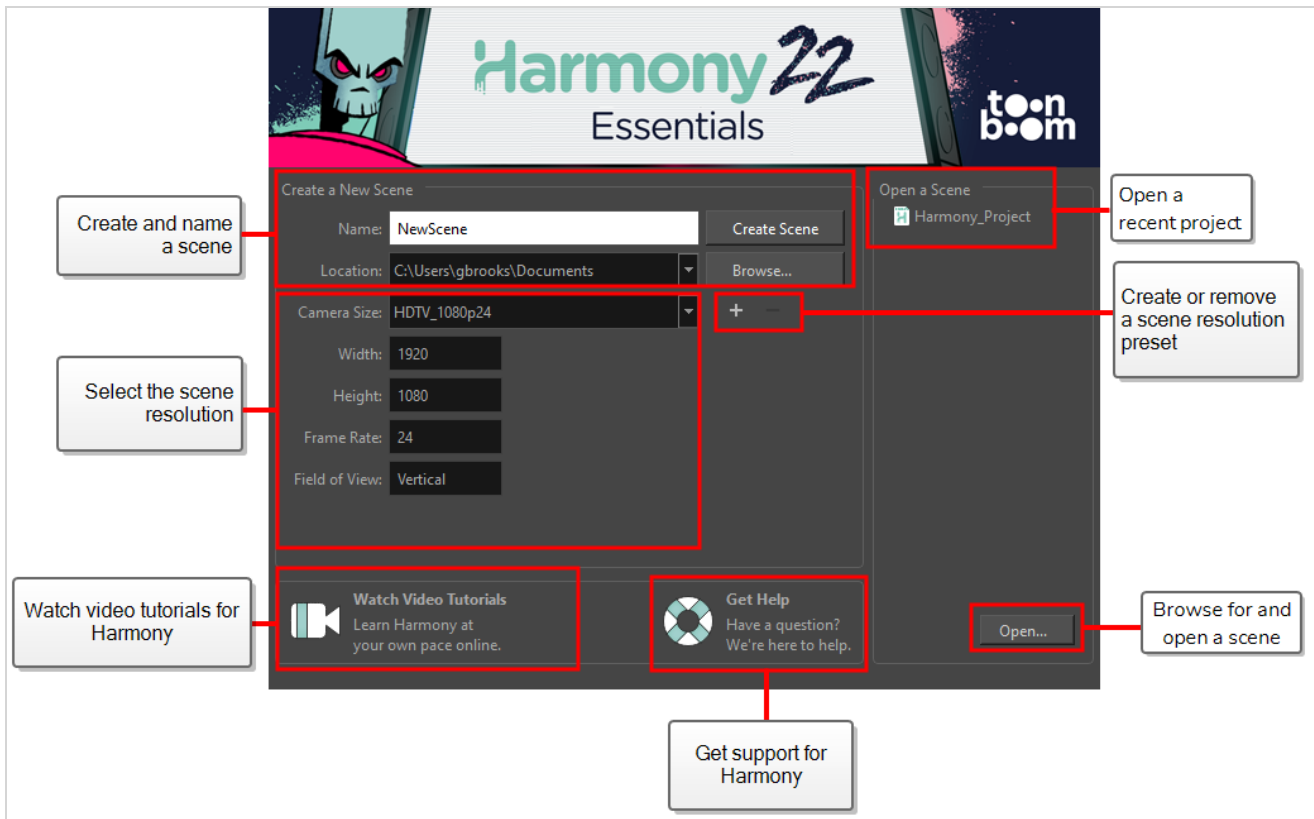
Harmony 22
Essentials

toon boom

Create and name a scene

Create a New Scene

Name: NewScene

Create Scene

Location: C:\Users\gbrooks\Documents

Browse...

Open a Scene

Harmony_Project

Open a recent project

Camera Size: HDTV_1080p24

+ −

Create or remove a scene resolution preset

Select the scene resolution

Width: 1920

Height: 1080

Frame Rate: 24

Field of View: Vertical

Watch video tutorials for Harmony

Watch Video Tutorials
Learn Harmony at your own pace online.

Get Help
Have a question? We're here to help.

Open...

Browse for and open a scene

Get support for Harmony